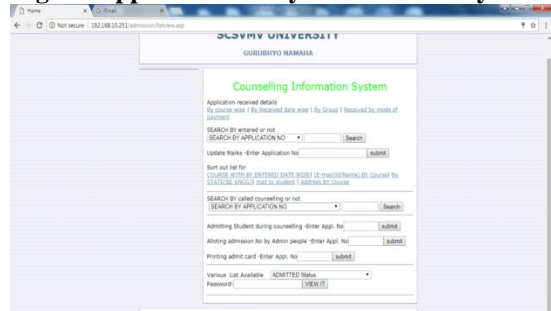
Home
Gmail
Not secure | 192.168.10.251/admission/listview.asp

SCSVMV UNIVERSITY
GURUBHYO NAMAHA

Counselling Information System

Application received details
By course wise | By Received date wise | By Group | Received by mode of payment

SEARCH BY entered or not
SEARCH BY APPLICATION NO ▼ Search

Update Marks -Enter Application No submit

Sort out list for
COURSE WITH BY ENTERED DATE WISE | E-mail(Id/Name) BY Course| By STATE(BE ENGG) | mail to student | Address By Course

SEARCH BY called counselling or not
SEARCH BY APPLICATION NO ▼ Search

Admitting Student during counselling -Enter Appl. No submit

Alloting admission No by Admin people -Enter Appl. No submit

Printing admit card -Enter Appl. No submit

Various List Available ADMITTED Status ▼
Password: VIEW IT